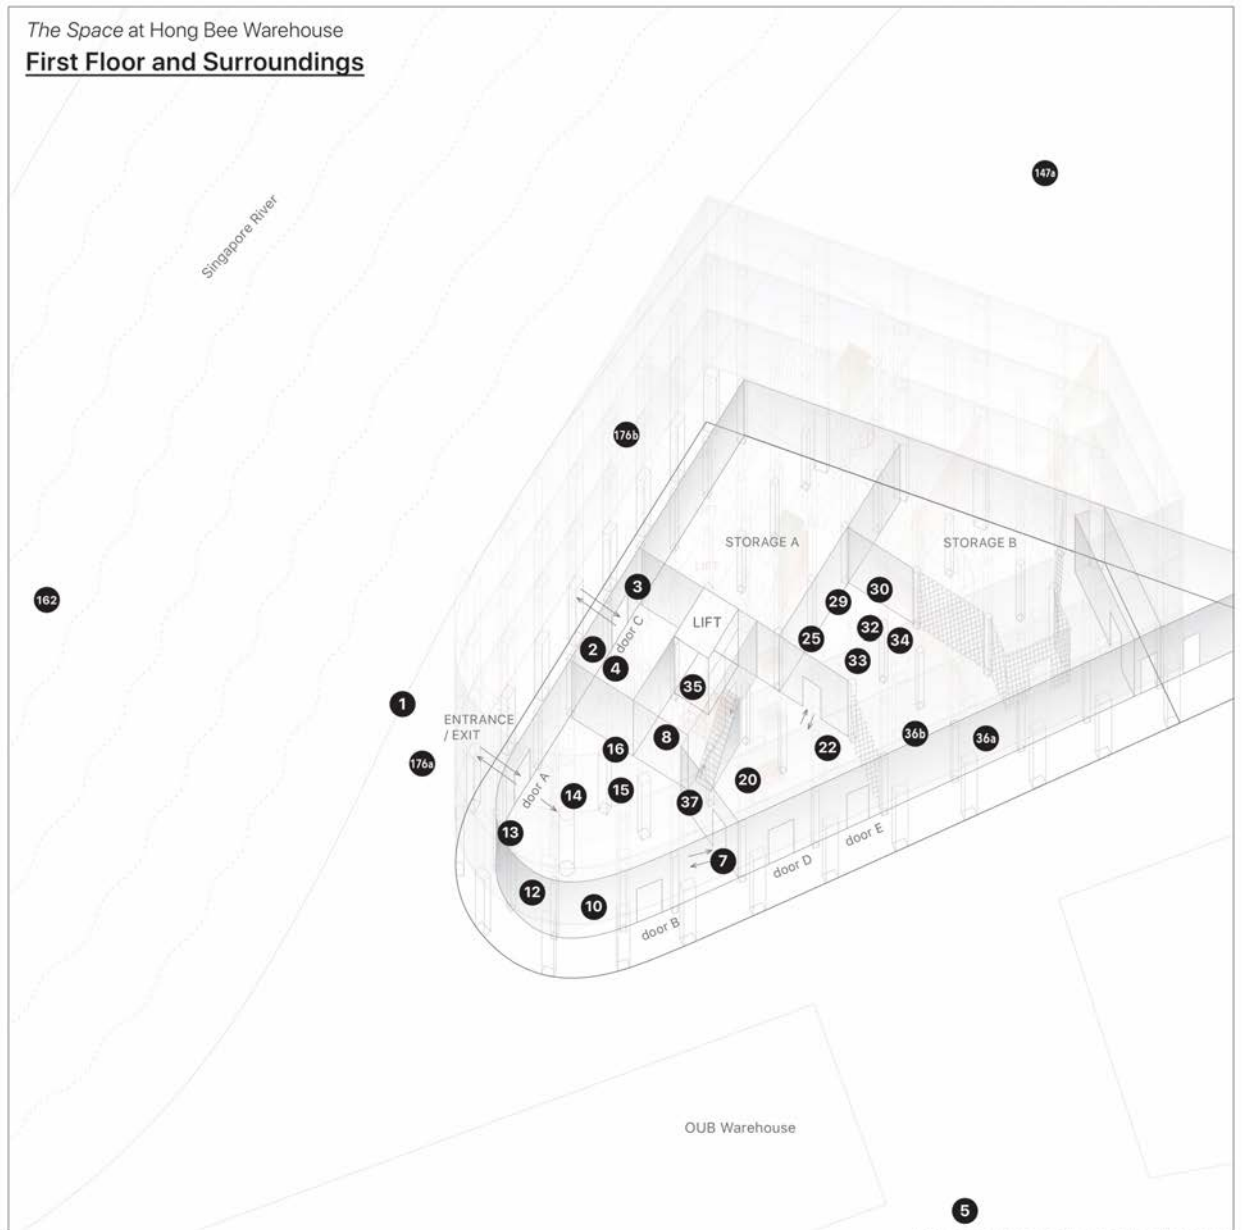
*The Space* at Hong Bee Warehouse

**First Floor and Surroundings**

147a

Singapore River

176b

STORAGE A

STORAGE B

162

3

30

29

door C

LIFT

32

2

25

34

4

33

35

1

ENTRANCE / EXIT

36b

36a

8

16

22

176a

20

door A

14

15

37

13

7

door E

door D

12

10

door B

OUB Warehouse

5